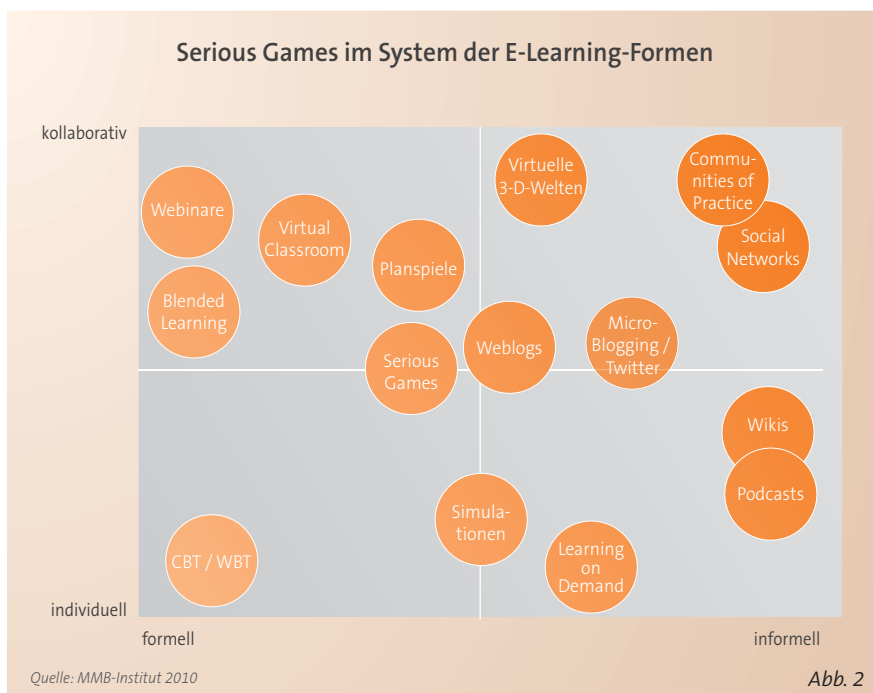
Serious Games im System der E-Learning-Formen

kollaborativ

Webinare

Virtual Classroom

Planspiele

Virtuelle 3-D-Welten

Communities of Practice

Social Networks

Blended Learning

Serious Games

Weblogs

Micro-Blogging / Twitter

Wikis

Podcasts

Simulationen

Learning on Demand

CBT / WBT

individuell

formell

informell

Quelle: MMB-Institut 2010

Abb. 2